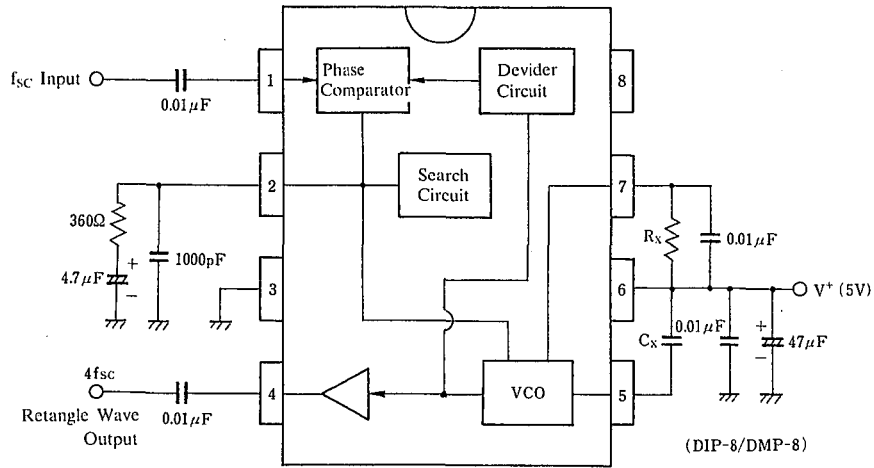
$f_{SC}$ Input

$0.01\mu F$

1

Phase Comparator

Devider Circuit

8

2

Search Circuit

7

$360\Omega$

+

$4.7\mu F$

−

1000pF

$R_X$

$0.01\mu F$

3

6

$V^+$ (5V)

$C_X$

$0.01\mu F$

+

−

$47\mu F$

4fsc

Retangle Wave Output

$0.01\mu F$

4

VCO

5

(DIP-8/DMP-8)